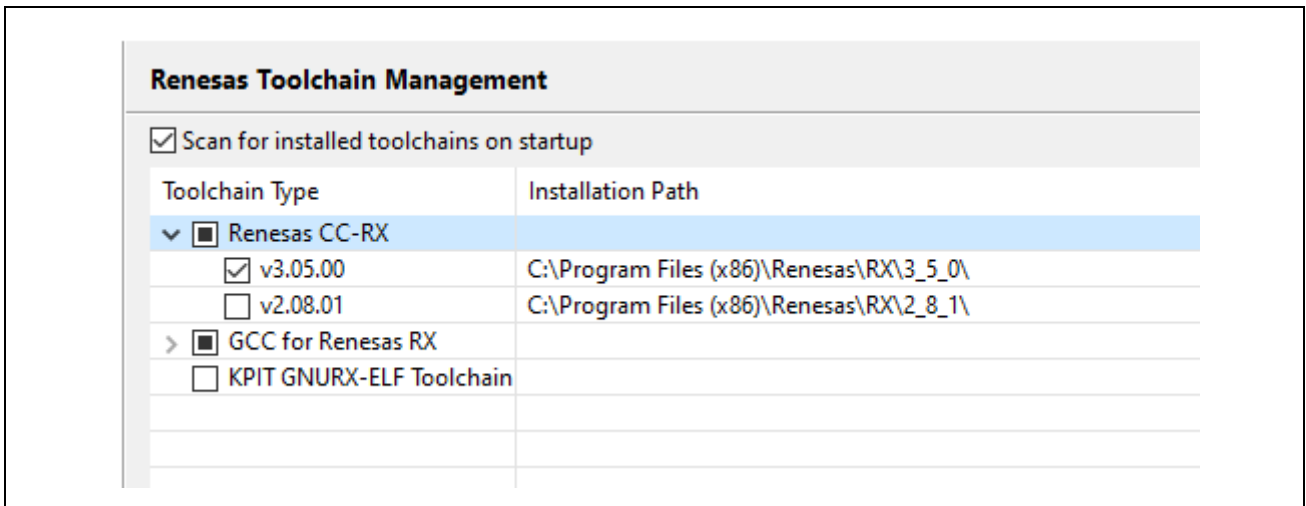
Renesas Toolchain Management

Scan for installed toolchains on startup

| Toolchain Type | Installation Path |
|---|---|
| Renesas CC-RX | |
| v3.05.00 | C:\Program Files (x86)\Renesas\RX\3_5_0\ |
| v2.08.01 | C:\Program Files (x86)\Renesas\RX\2_8_1\ |
| GCC for Renesas RX | |
| KPIT GNURX-ELF Toolchain | |